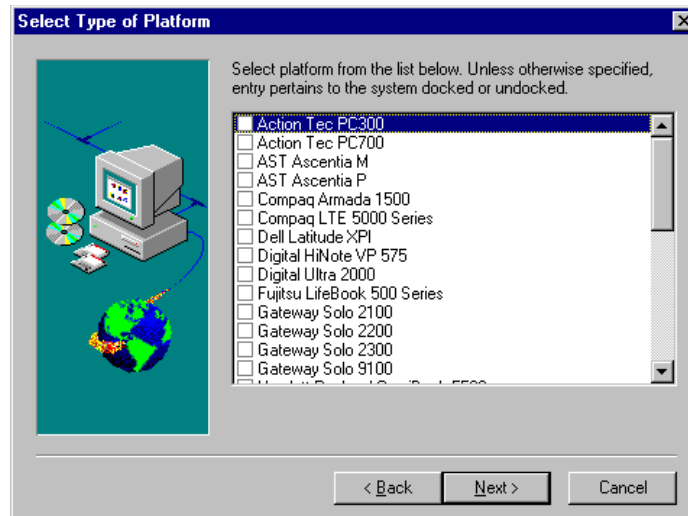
Select Type of Platform

Select platform from the list below. Unless otherwise specified, entry pertains to the system docked or undocked.

Action Tec PC300
Action Tec PC700
AST Ascentia M
AST Ascentia P
Compaq Armada 1500
Compaq LTE 5000 Series
Dell Latitude XPI
Digital HiNote VP 575
Digital Ultra 2000
Fujitsu LifeBook 500 Series
Gateway Solo 2100
Gateway Solo 2200
Gateway Solo 2300
Gateway Solo 9100
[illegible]

< Back
Next >
Cancel